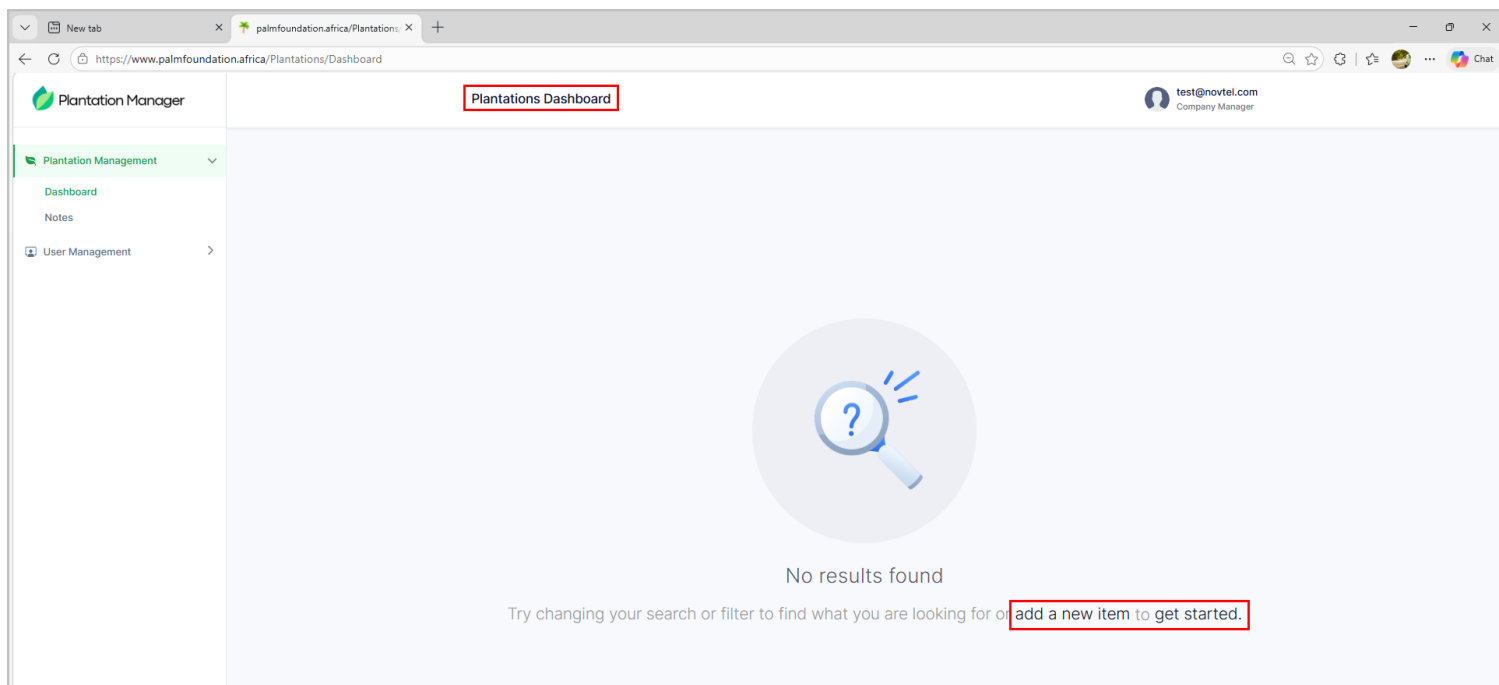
New tab
palmfoundation.africa/Plantations/
https://www.palmfoundation.africa/Plantations/Dashboard
Chat

Plantation Manager

Plantations Dashboard

test@novtel.com
Company Manager

Plantation Management
Dashboard
Notes
User Management

?

No results found
Try changing your search or filter to find what you are looking for or add a new item to get started.